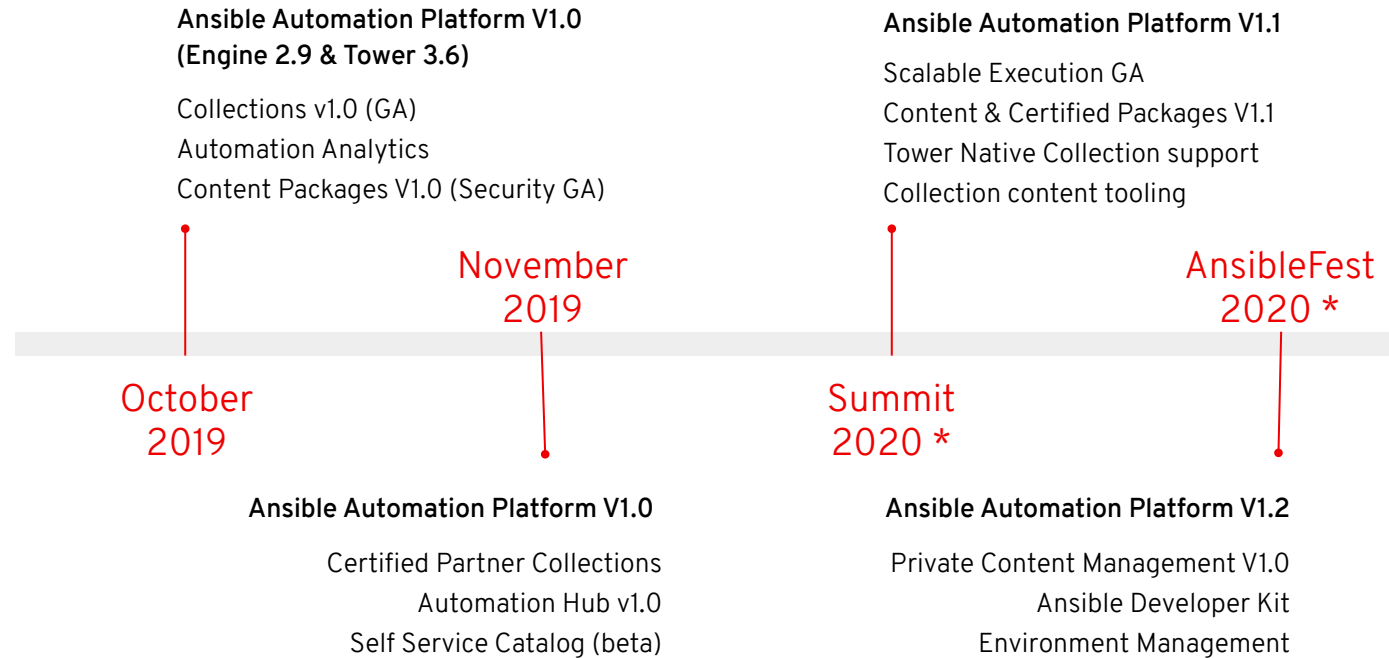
Ansible Automation Platform V1.0
(Engine 2.9 & Tower 3.6)

Collections v1.0 (GA)
Automation Analytics
Content Packages V1.0 (Security GA)

Ansible Automation Platform V1.1

Scalable Execution GA
Content & Certified Packages V1.1
Tower Native Collection support
Collection content tooling

November 2019

AnsibleFest 2020 *

October 2019

Summit 2020 *

Ansible Automation Platform V1.0

Certified Partner Collections
Automation Hub v1.0
Self Service Catalog (beta)

Ansible Automation Platform V1.2

Private Content Management V1.0
Ansible Developer Kit
Environment Management